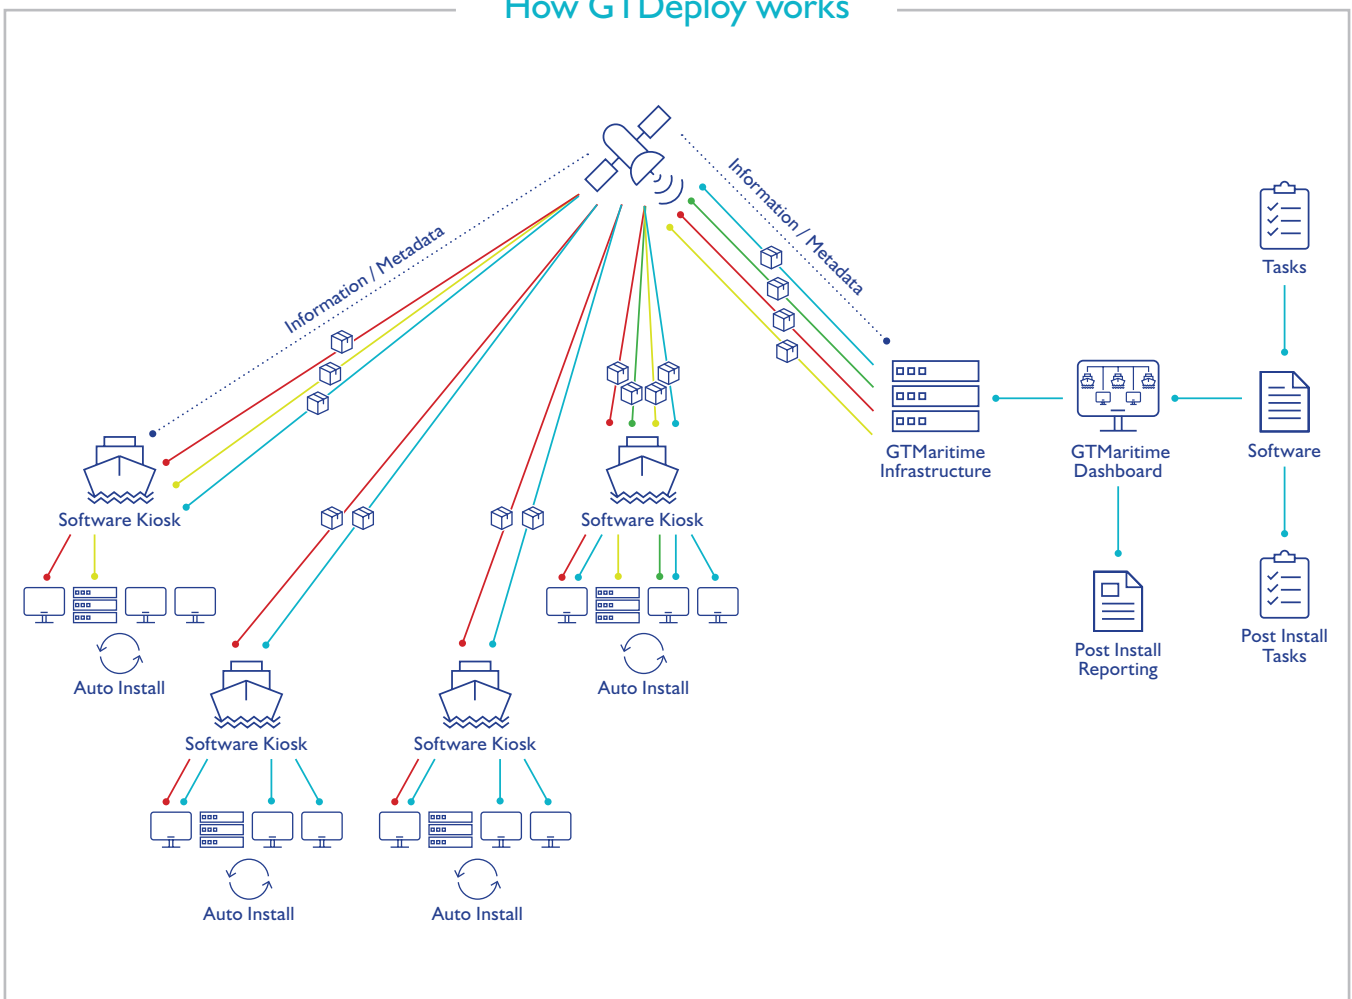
How GTDeploy works

Information / Metadata

Information / Metadata

Software Kiosk

Auto Install

Software Kiosk

Auto Install

Software Kiosk

Auto Install

Software Kiosk

Auto Install

GTMaritime Infrastructure

GTMaritime Dashboard

Post Install Reporting

Tasks

Software

Post Install Tasks